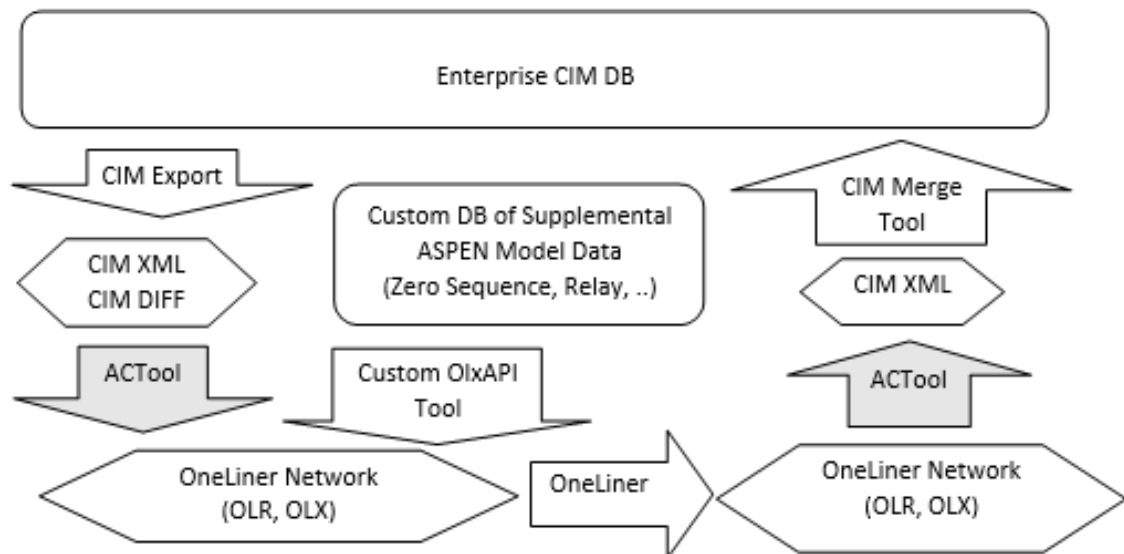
Enterprise CIM DB

CIM Export

CIM XML
CIM DIFF

ACTool

Custom DB of Supplemental ASPEN Model Data (Zero Sequence, Relay, ..)

Custom OlxAPI Tool

CIM Merge Tool

CIM XML

ACTool

OneLiner Network (OLR, OLX)

OneLiner

OneLiner Network (OLR, OLX)